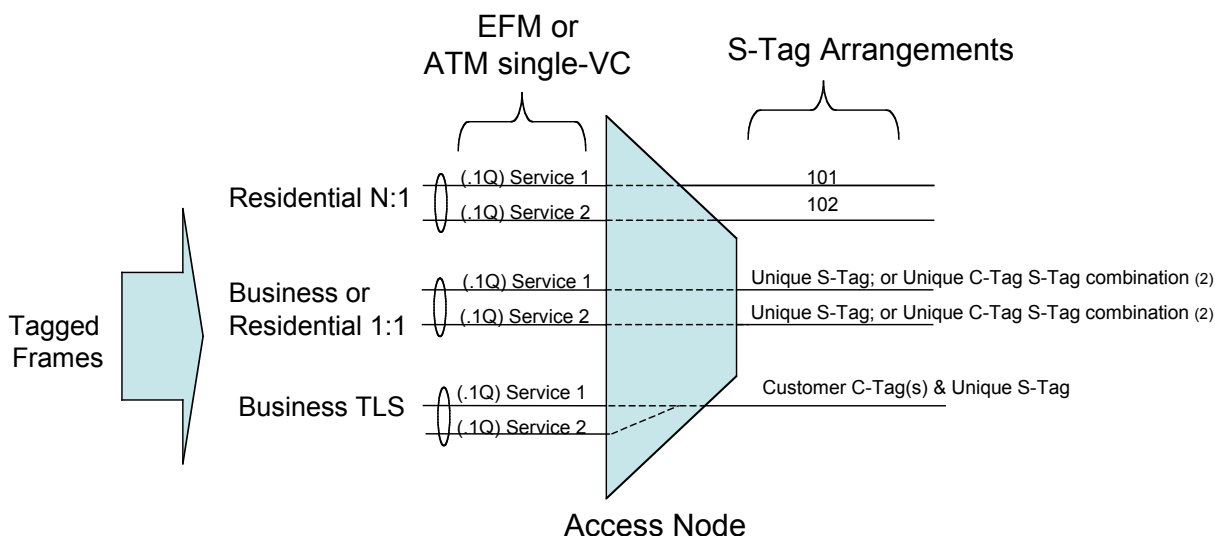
EFM or
ATM single-VC

S-Tag Arrangements

Residential N:1

(.1Q) Service 1

101

(.1Q) Service 2

102

Tagged
Frames

Business or
Residential 1:1

(.1Q) Service 1

Unique S-Tag; or Unique C-Tag S-Tag combination (2)

(.1Q) Service 2

Unique S-Tag; or Unique C-Tag S-Tag combination (2)

Business TLS

(.1Q) Service 1

Customer C-Tag(s) & Unique S-Tag

(.1Q) Service 2

Access Node